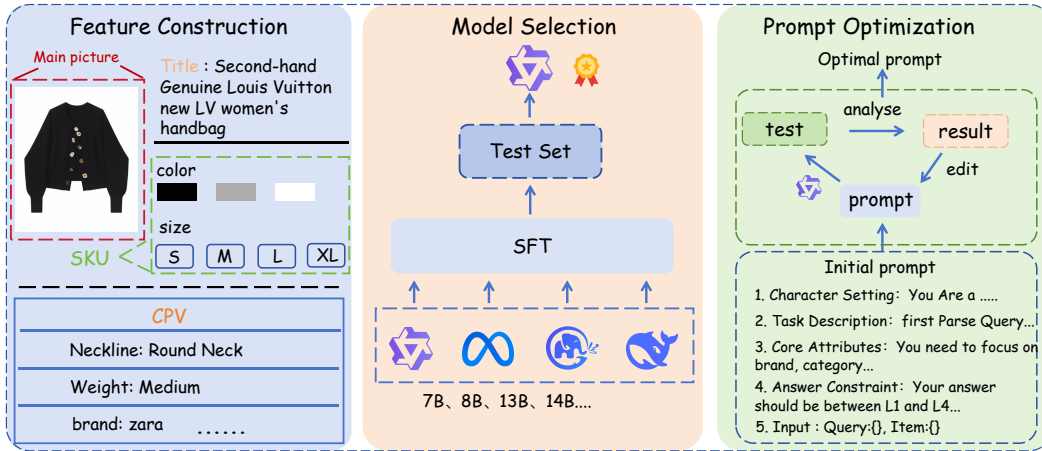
Feature Construction

Main picture

Title : Second-hand Genuine Louis Vuitton new LV women's handbag

color

size

S M L XL

SKU

CPV

Neckline: Round Neck

Weight: Medium

brand: zara ......

Model Selection

Test Set

SFT

7B、8B、13B、14B....

Prompt Optimization

Optimal prompt

analyse

test

result

edit

prompt

Initial prompt

1. Character Setting：You Are a .....

2. Task Description：first Parse Query...

3. Core Attributes：You need to focus on brand, category...

4. Answer Constraint：Your answer should be between L1 and L4...

5. Input : Query:{}, Item:{}